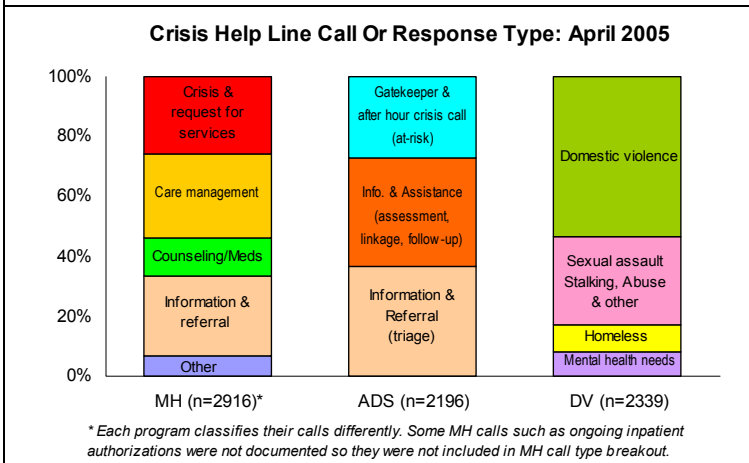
Crisis Help Line Call Or Response Type: April 2005

100%
80%
60%
40%
20%
0%

Crisis & request for services
Care management
Counseling/Meds
Information & referral
Other

Gatekeeper & after hour crisis call (at-risk)
Info. & Assistance (assessment, linkage, follow-up)
Information & Referral (triage)

Domestic violence
Sexual assault Stalking, Abuse & other
Homeless
Mental health needs

MH (n=2916)*
ADS (n=2196)
DV (n=2339)

* Each program classifies their calls differently. Some MH calls such as ongoing inpatient authorizations were not documented so they were not included in MH call type breakout.